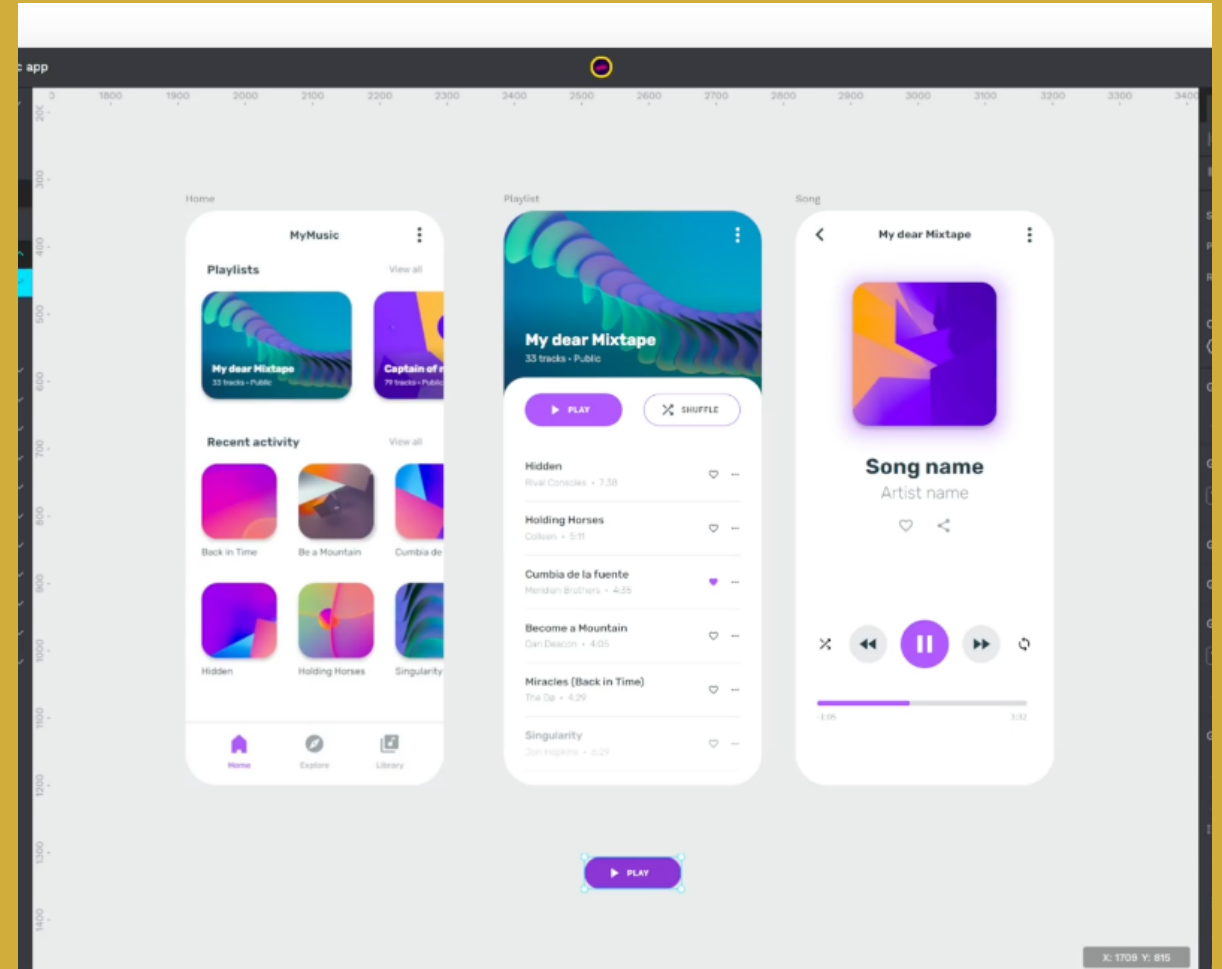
c app

3 1800 1900 2000 2100 2200 2300 2400 2500 2600 2700 2800 2900 3000 3100 3200 3300 3400

200 300 400 500 600 700 800 900 1000 1100 1200 1300 1400

Home

MyMusic

Playlists View all

My dear Mixtape
33 tracks • Public

Captain of
79 tracks • Public

Recent activity View all

Back in Time
Be a Mountain
Cumbia de

Hidden
Holding Horses
Singularity

Home
Explore
Library

Playlist

My dear Mixtape
33 tracks • Public

PLAY
SHUFFLE

Hidden
Rival Consoles • 7:38

Holding Horses
Colleen • 5:11

Cumbia de la fuente
Meridian Brothers • 4:35

Become a Mountain
Dan Deacon • 4:05

Miracles (Back in Time)
The Oa • 4:29

Singularity
Jon Hopkins • 6:29

Song

My dear Mixtape

Song name
Artist name

1:05 3:12

PLAY

X: 1709 Y: 815